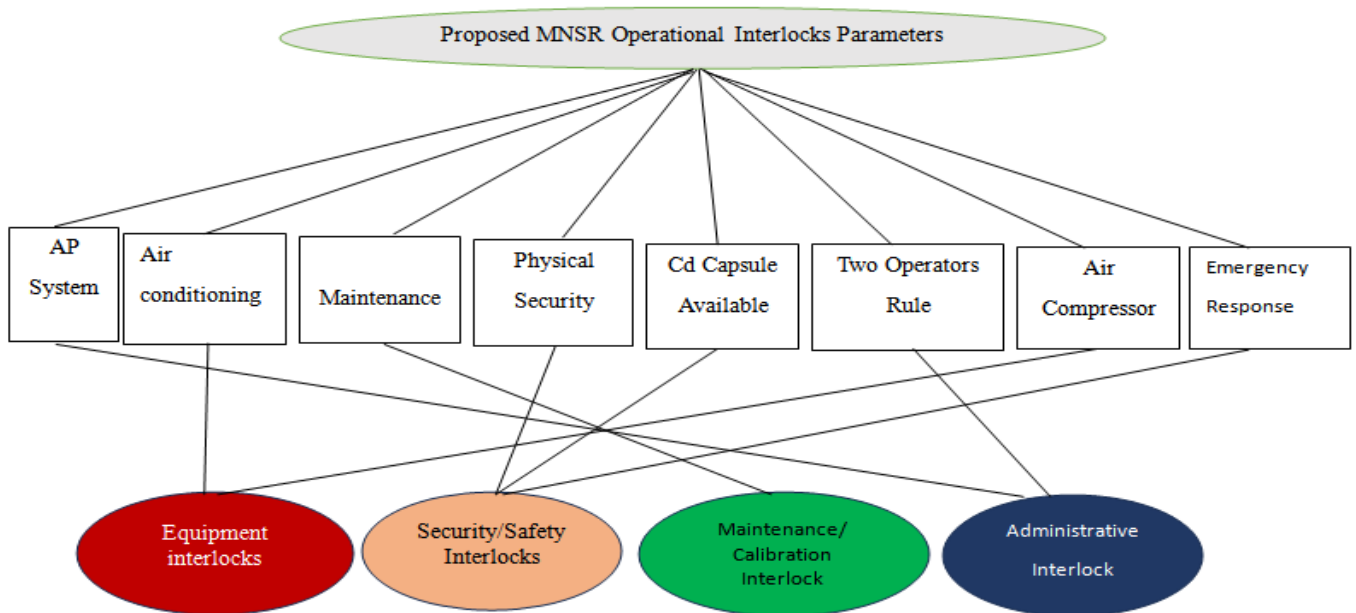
Proposed MNSR Operational Interlocks Parameters

AP System

Air conditioning

Maintenance

Physical Security

Cd Capsule Available

Two Operators Rule

Air Compressor

Emergency Response

Equipment interlocks

Security/Safety Interlocks

Maintenance/ Calibration Interlock

Administrative Interlock